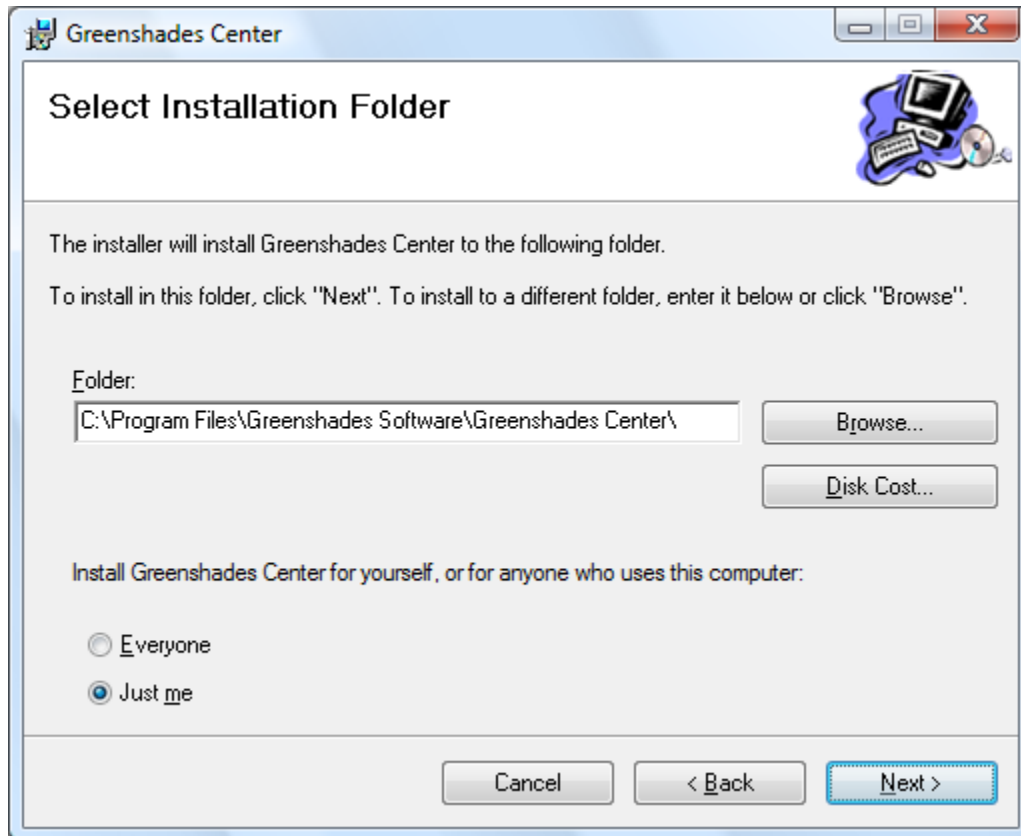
Greenshades Center

Select Installation Folder

The installer will install Greenshades Center to the following folder.

To install in this folder, click "Next". To install to a different folder, enter it below or click "Browse".

Folder:

C:\Program Files\Greenshades Software\Greenshades Center\

Browse...

Disk Cost...

Install Greenshades Center for yourself, or for anyone who uses this computer:

Everyone

Just me

Cancel

< Back

Next >